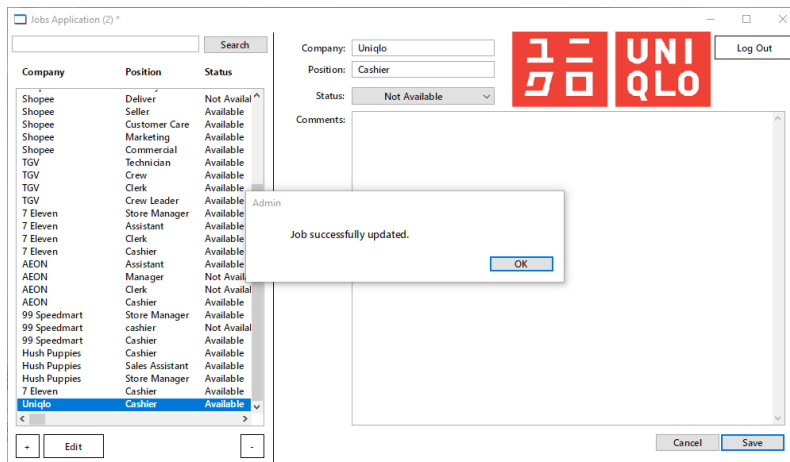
Jobs Application (2) *

Search

| Company | Position | Status |
|---|---|---|
| Shopee | Deliver | Not Availal |
| Shopee | Seller | Available |
| Shopee | Customer Care | Available |
| Shopee | Marketing | Available |
| Shopee | Commercial | Available |
| TGV | Technician | Available |
| TGV | Crew | Available |
| TGV | Clerk | Available |
| TGV | Crew Leader | Available |
| 7 Eleven | Store Manager | Available |
| 7 Eleven | Assistant | Available |
| 7 Eleven | Clerk | Available |
| 7 Eleven | Cashier | Available |
| AEON | Assistant | Available |
| AEON | Manager | Not Availal |
| AEON | Clerk | Not Availal |
| AEON | Cashier | Available |
| 99 Speedmart | Store Manager | Available |
| 99 Speedmart | cashier | Not Availal |
| 99 Speedmart | Cashier | Available |
| Hush Puppies | Cashier | Available |
| Hush Puppies | Sales Assistant | Available |
| Hush Puppies | Store Manager | Available |
| 7 Eleven | Cashier | Available |
| Uniqlo | Cashier | Available |

+ Edit -

Company: Uniqlo
Position: Cashier
Status: Not Available
Comments:

ユニクロ UNI QLO

Log Out

Admin
Job successfully updated.
OK

Cancel Save